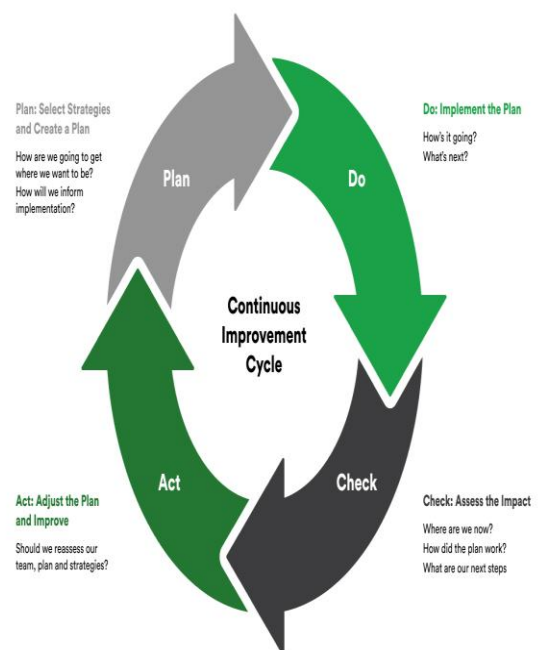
Plan: Select Strategies and Create a Plan

How are we going to get where we want to be?
How will we inform implementation?

Plan

Do: Implement the Plan

How's it going?
What's next?

Do

Continuous Improvement Cycle

Act

Check

Act: Adjust the Plan and Improve

Should we reassess our team, plan and strategies?

Check: Assess the Impact

Where are we now?
How did the plan work?
What are our next steps